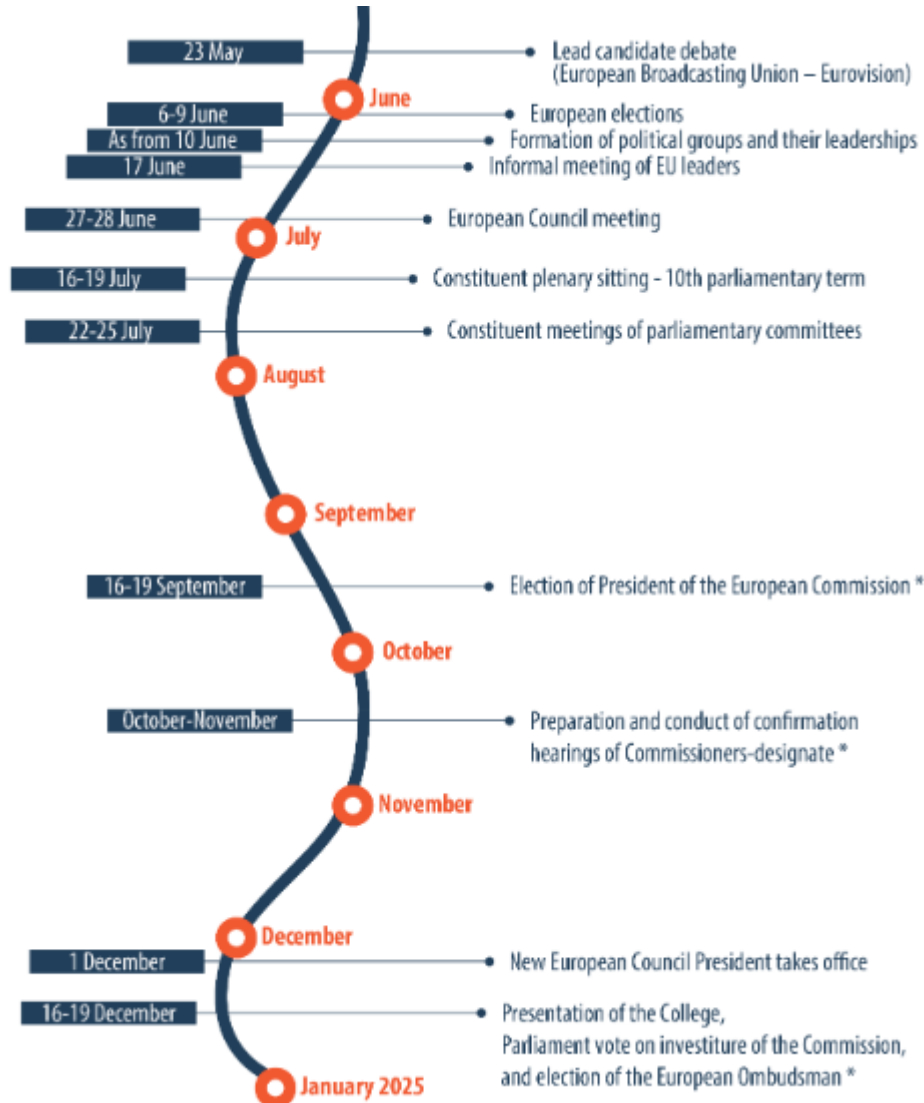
23 May
Lead candidate debate (European Broadcasting Union – Eurovision)

June

6-9 June
European elections

As from 10 June
Formation of political groups and their leaderships

17 June
Informal meeting of EU leaders

27-28 June
European Council meeting

July

16-19 July
Constituent plenary sitting - 10th parliamentary term

22-25 July
Constituent meetings of parliamentary committees

August

September

16-19 September
Election of President of the European Commission *

October

October-November
Preparation and conduct of confirmation hearings of Commissioners-designate *

November

December

1 December
New European Council President takes office

16-19 December
Presentation of the College, Parliament vote on investiture of the Commission, and election of the European Ombudsman *

January 2025